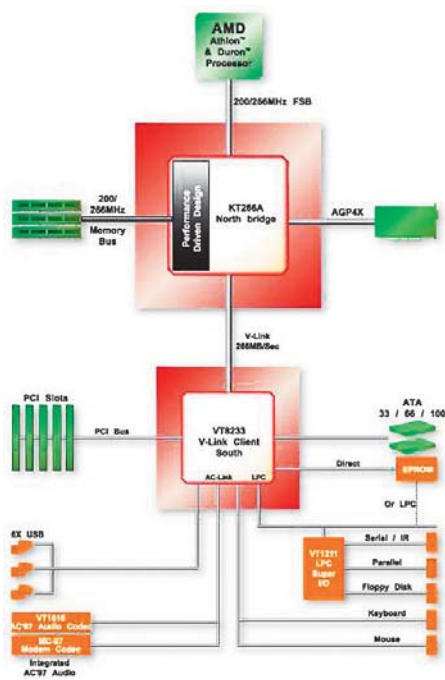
AMD
Athlon™ & Duron™ Processor

200/266MHz FSB

200/266MHz
Memory Bus

Performance Driven Design

KT266A
North bridge

AGP4X

V-Link
266MB/Sec

PCI Slots

PCI Bus

VT8233
V-Link Client
South

ATA
33 / 66 / 100

Direct

EPROM

Or LPC

AC-Link

LPC

6X USB

VT1211
LPC
Super
I/O

Serial / IR

Parallel

Floppy Disk

Keyboard

Mouse

VT1616
AC'97 Audio Codec

MC-97
Modem Codec

Integrated
AC'97 Audio